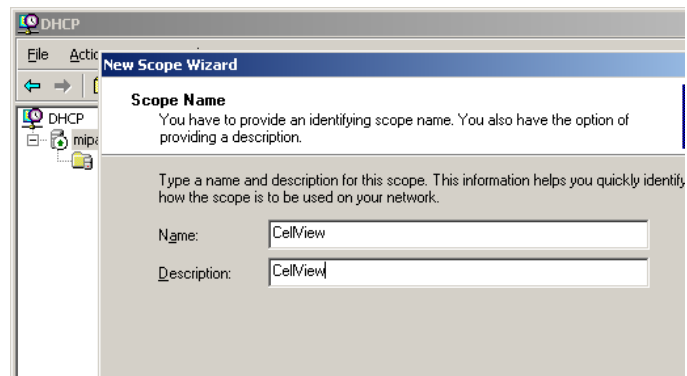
DHCP

File Actio

DHCP

mipa

New Scope Wizard

Scope Name

You have to provide an identifying scope name. You also have the option of providing a description.

Type a name and description for this scope. This information helps you quickly identify how the scope is to be used on your network.

Name: CellView

Description: CellView